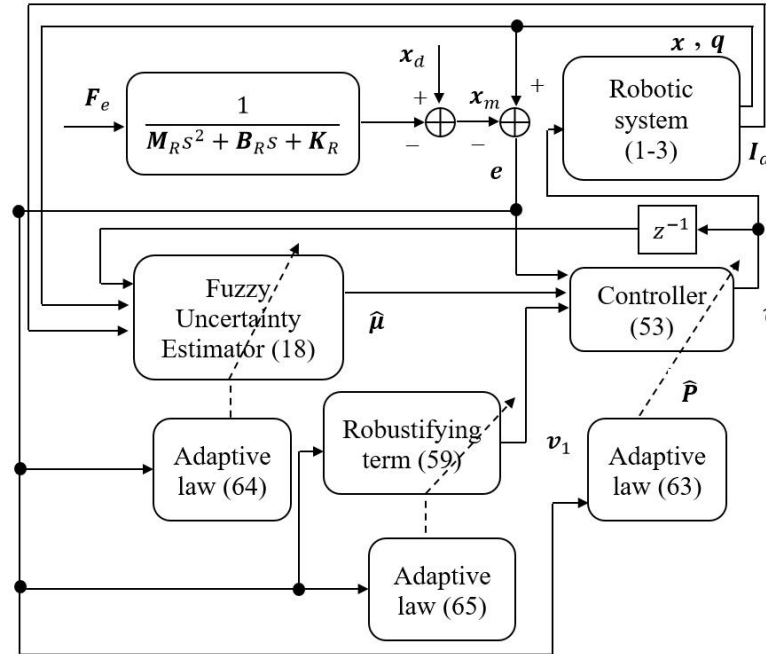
$\boldsymbol{x}$ , $\boldsymbol{q}$

$\boldsymbol{F}_e$

$\frac{1}{\boldsymbol{M}_R s^2 + \boldsymbol{B}_R s + \boldsymbol{K}_R}$

$\boldsymbol{x}_d$

+

−

$\boldsymbol{x}_m$

+

−

Robotic system (1-3)

$\boldsymbol{I}_{d}$

$\boldsymbol{e}$

$z^{-1}$

Fuzzy Uncertainty Estimator (18)

$\widehat{\boldsymbol{\mu}}$

Controller (53)

$\widehat{\boldsymbol{P}}$

Robustifying term (59)

$\boldsymbol{v}_1$

Adaptive law (64)

Adaptive law (63)

Adaptive law (65)